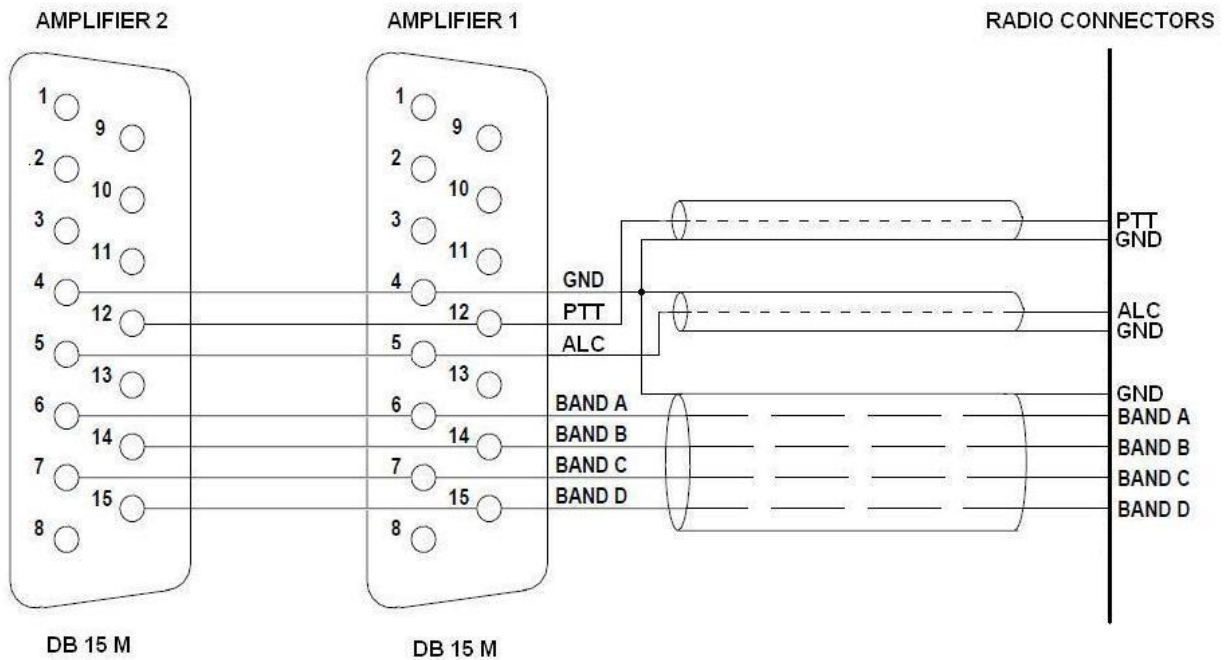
AMPLIFIER 2

AMPLIFIER 1

RADIO CONNECTORS

1
9
2
10
3
11
4
12
5
13
6
14
7
15
8

1
9
2
10
3
11
4
12
5
13
6
14
7
15
8

GND
PTT
ALC
BAND A
BAND B
BAND C
BAND D

PTT
GND
ALC
GND
GND
BAND A
BAND B
BAND C
BAND D

DB 15 M

DB 15 M